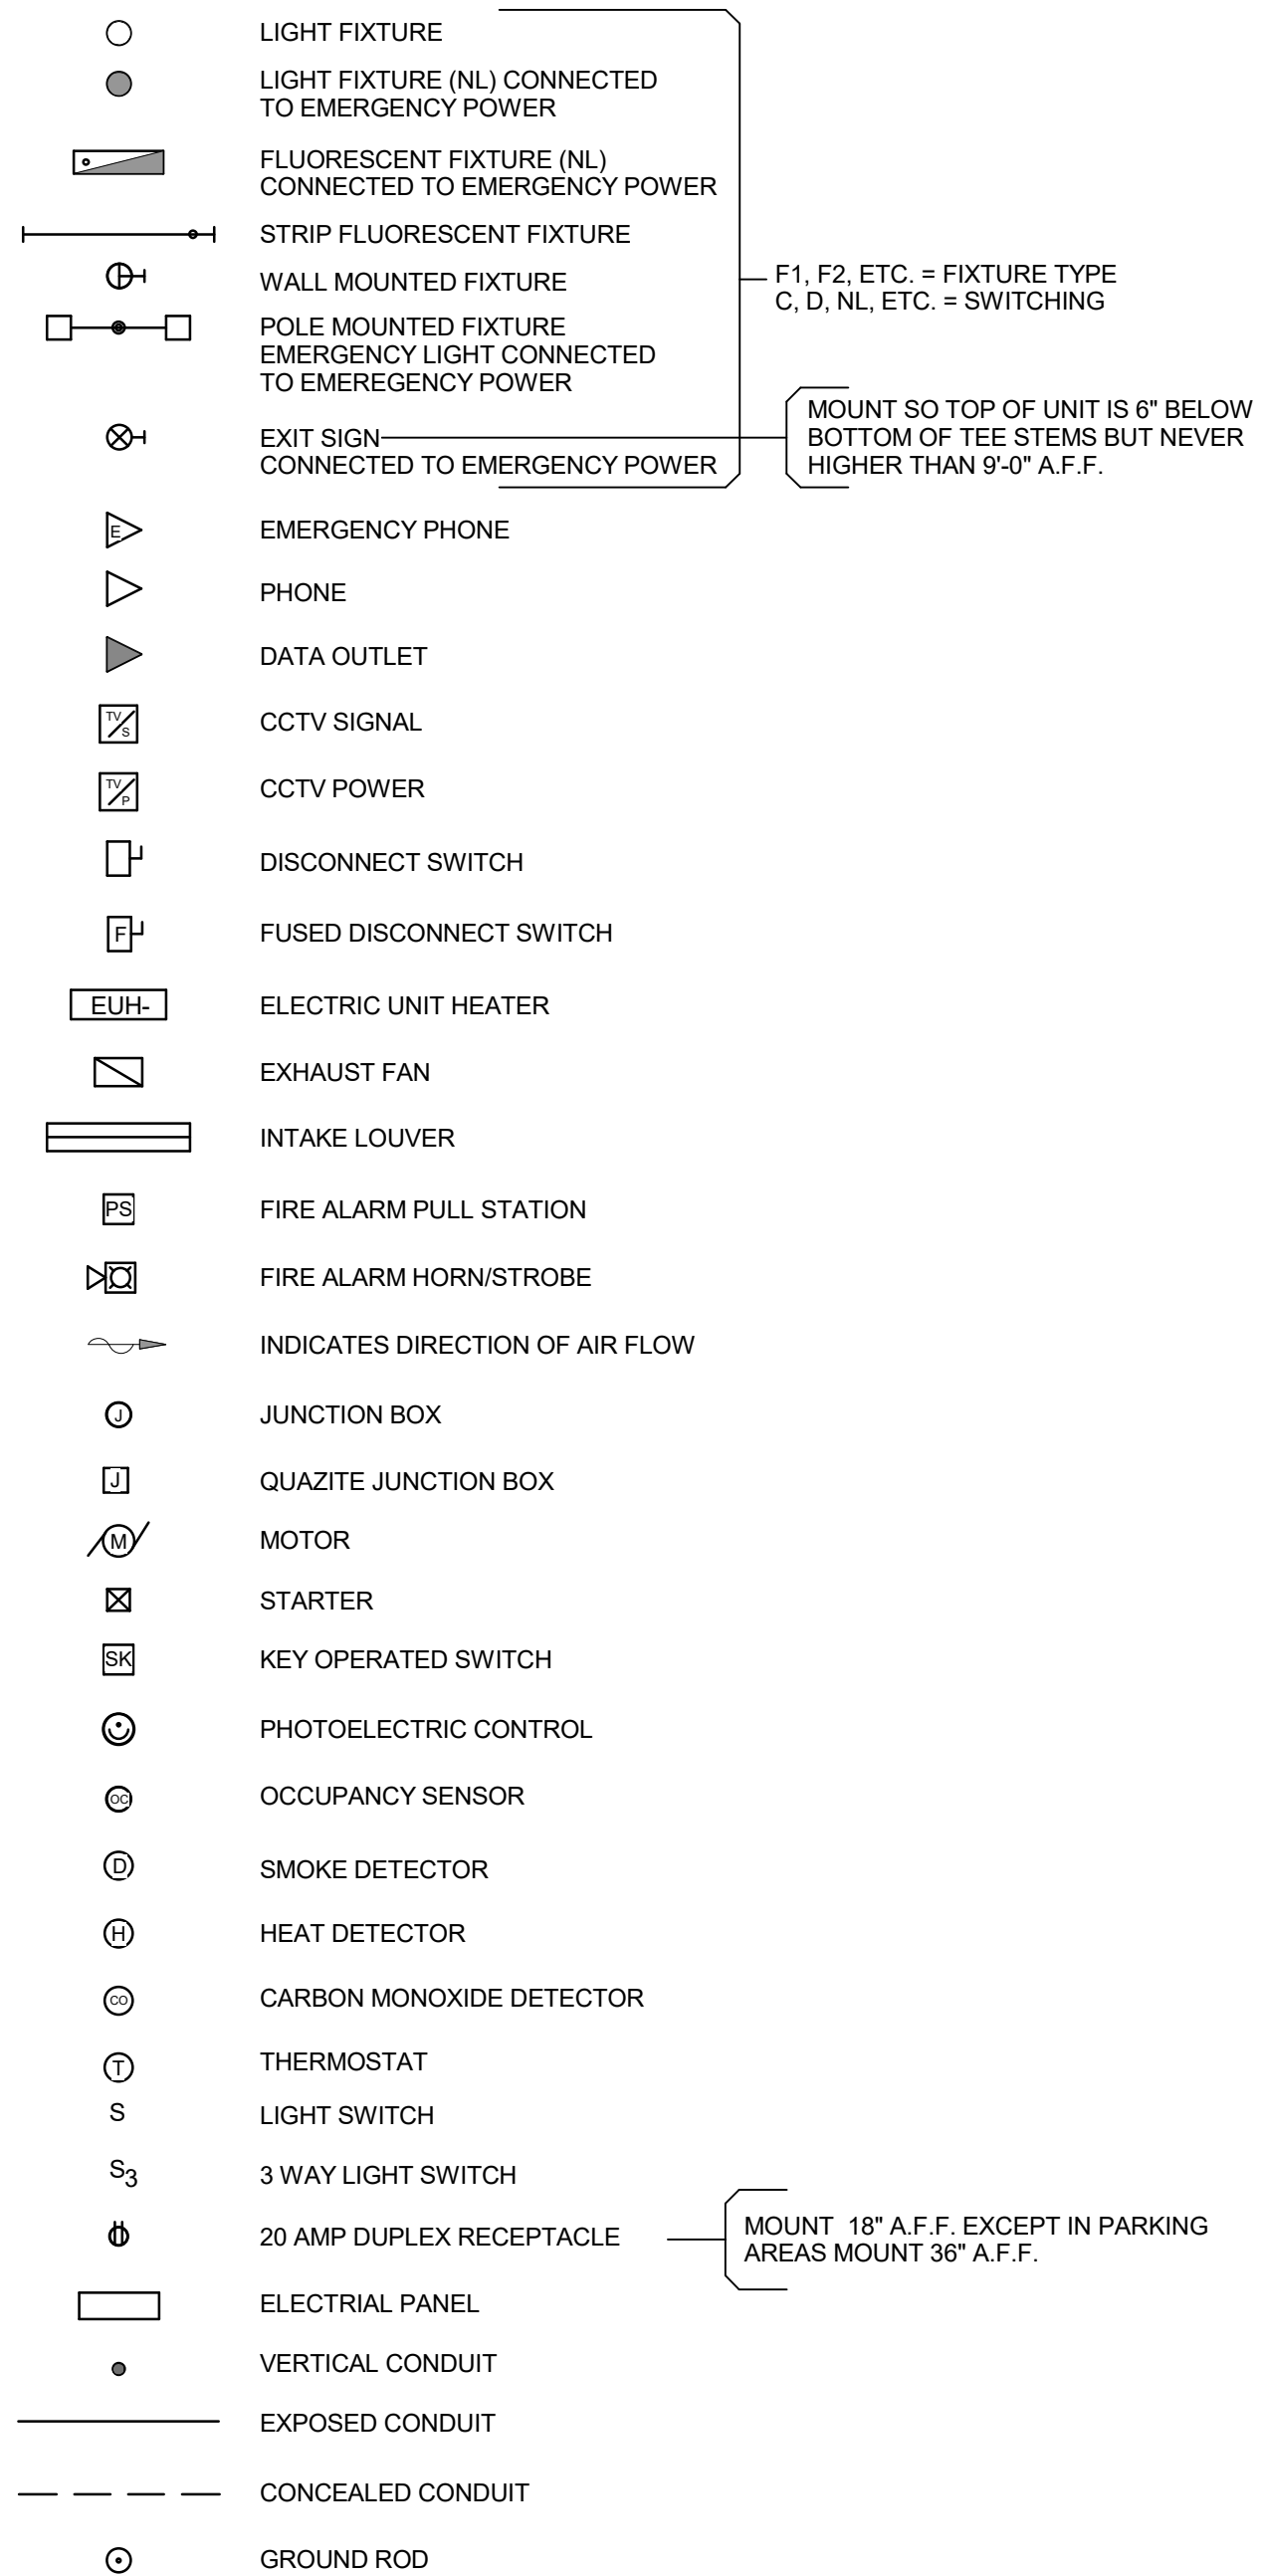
LIGHT FIXTURE

LIGHT FIXTURE (NL) CONNECTED TO EMERGENCY POWER

FLUORESCENT FIXTURE (NL) CONNECTED TO EMERGENCY POWER

STRIP FLUORESCENT FIXTURE

WALL MOUNTED FIXTURE

POLE MOUNTED FIXTURE EMERGENCY LIGHT CONNECTED TO EMEREGENCY POWER

EXIT SIGN CONNECTED TO EMERGENCY POWER

F1, F2, ETC. = FIXTURE TYPE
C, D, NL, ETC. = SWITCHING

MOUNT SO TOP OF UNIT IS 6" BELOW BOTTOM OF TEE STEMS BUT NEVER HIGHER THAN 9'-0" A.F.F.

E

EMERGENCY PHONE

PHONE

DATA OUTLET

TV S

CCTV SIGNAL

TV P

CCTV POWER

DISCONNECT SWITCH

F

FUSED DISCONNECT SWITCH

EUH-

ELECTRIC UNIT HEATER

EXHAUST FAN

INTAKE LOUVER

PS

FIRE ALARM PULL STATION

FIRE ALARM HORN/STROBE

INDICATES DIRECTION OF AIR FLOW

J

JUNCTION BOX

J

QUAZITE JUNCTION BOX

M

MOTOR

STARTER

SK

KEY OPERATED SWITCH

PHOTOELECTRIC CONTROL

OC

OCCUPANCY SENSOR

D

SMOKE DETECTOR

H

HEAT DETECTOR

CO

CARBON MONOXIDE DETECTOR

T

THERMOSTAT

S

LIGHT SWITCH

$S_3$

3 WAY LIGHT SWITCH

20 AMP DUPLEX RECEPTACLE

MOUNT 18" A.F.F. EXCEPT IN PARKING AREAS MOUNT 36" A.F.F.

ELECTRIAL PANEL

VERTICAL CONDUIT

EXPOSED CONDUIT

CONCEALED CONDUIT

GROUND ROD